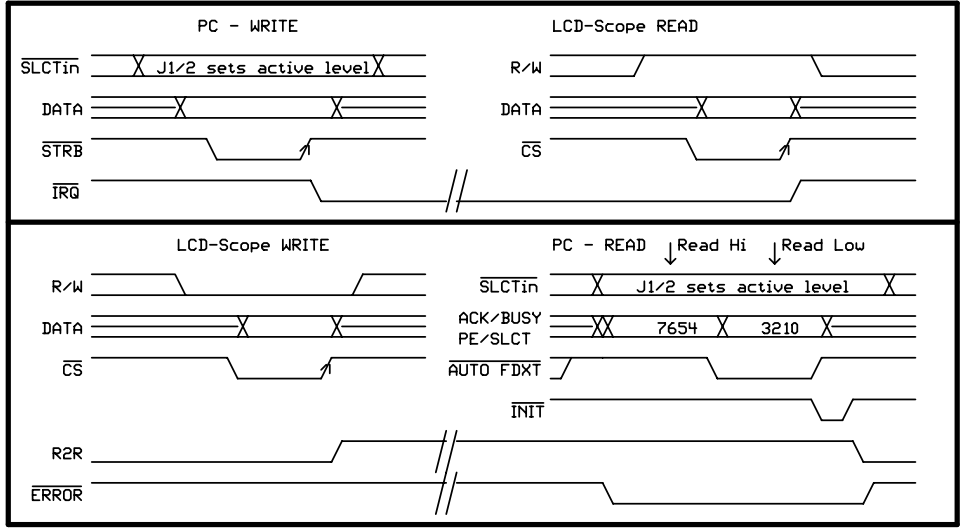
PC - WRITE

$\overline{SLCTin}$ J1/2 sets active level

DATA

$\overline{STRB}$

$\overline{IRQ}$

LCD-Scope READ

R/W

DATA

$\overline{CS}$

LCD-Scope WRITE

R/W

DATA

$\overline{CS}$

R2R

$\overline{ERROR}$

PC - READ Read Hi Read Low

$\overline{SLCTin}$ J1/2 sets active level

ACK/BUSY PE/SLCT 7654 3210

$\overline{AUTO\ FDXT}$

$\overline{INIT}$